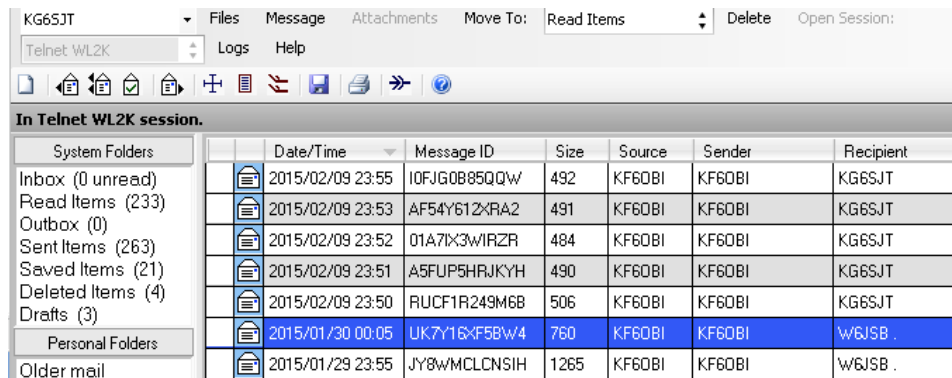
KG6SJT
Telnet WL2K
Files Message Attachments Move To: Read Items Delete Open Session:
Logs Help

In Telnet WL2K session.

System Folders
Inbox (0 unread)
Read Items (233)
Outbox (0)
Sent Items (263)
Saved Items (21)
Deleted Items (4)
Drafts (3)
Personal Folders
Older mail

| Date/Time | Message ID | Size | Source | Sender | Recipient |
|---|---|---|---|---|---|
| 2015/02/09 23:55 | I0FJG0B85QQW | 492 | KF6OBI | KF6OBI | KG6SJT |
| 2015/02/09 23:53 | AF54Y612XRA2 | 491 | KF6OBI | KF6OBI | KG6SJT |
| 2015/02/09 23:52 | 01A7IX3WIRZR | 484 | KF6OBI | KF6OBI | KG6SJT |
| 2015/02/09 23:51 | A5FUP5HRJKYH | 490 | KF6OBI | KF6OBI | KG6SJT |
| 2015/02/09 23:50 | RUCF1R249M6B | 506 | KF6OBI | KF6OBI | KG6SJT |
| 2015/01/30 00:05 | UK7Y16XF5BW4 | 760 | KF6OBI | KF6OBI | W6JSB . |
| 2015/01/29 23:55 | JY8WMCLCNSIH | 1265 | KF6OBI | KF6OBI | W6JSB . |